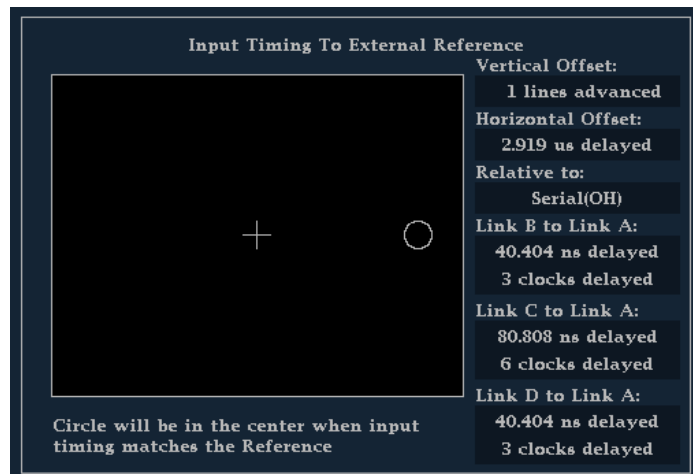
Input Timing To External Reference

Vertical Offset:
1 lines advanced
Horizontal Offset:
2.919 us delayed
Relative to:
Serial(OH)
Link B to Link A:
40.404 ns delayed
3 clocks delayed
Link C to Link A:
80.808 ns delayed
6 clocks delayed
Link D to Link A:
40.404 ns delayed
3 clocks delayed

Circle will be in the center when input timing matches the Reference